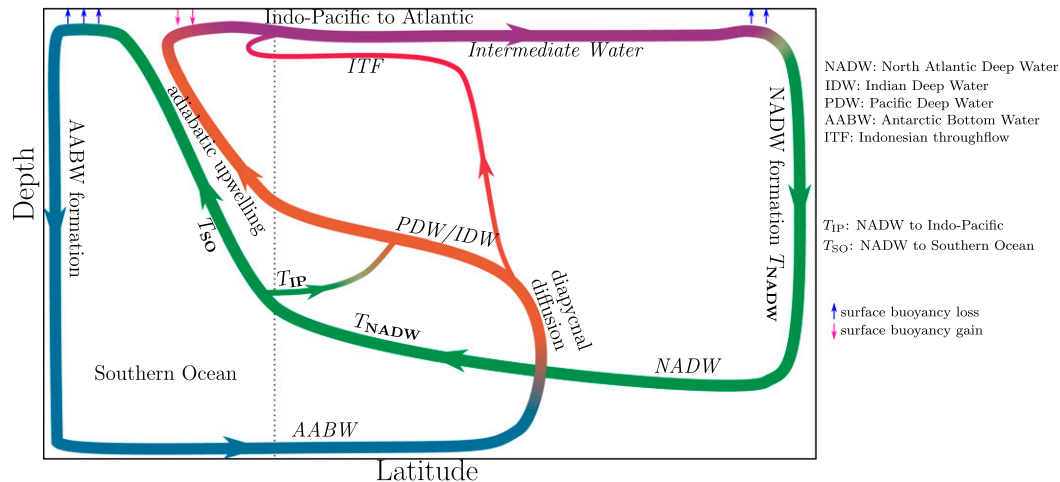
Indo-Pacific to Atlantic

Intermediate Water

ITF

AABW formation

adiabatic upwelling

$T_{SO}$

PDW/IDW

$T_{IP}$

diapycnal diffusion

$T_{NADW}$

NADW formation $T_{NADW}$

NADW

Southern Ocean

AABW

Depth

Latitude

NADW: North Atlantic Deep Water
IDW: Indian Deep Water
PDW: Pacific Deep Water
AABW: Antarctic Bottom Water
ITF: Indonesian throughflow

$T_{IP}$: NADW to Indo-Pacific
$T_{SO}$: NADW to Southern Ocean

surface buoyancy loss
surface buoyancy gain